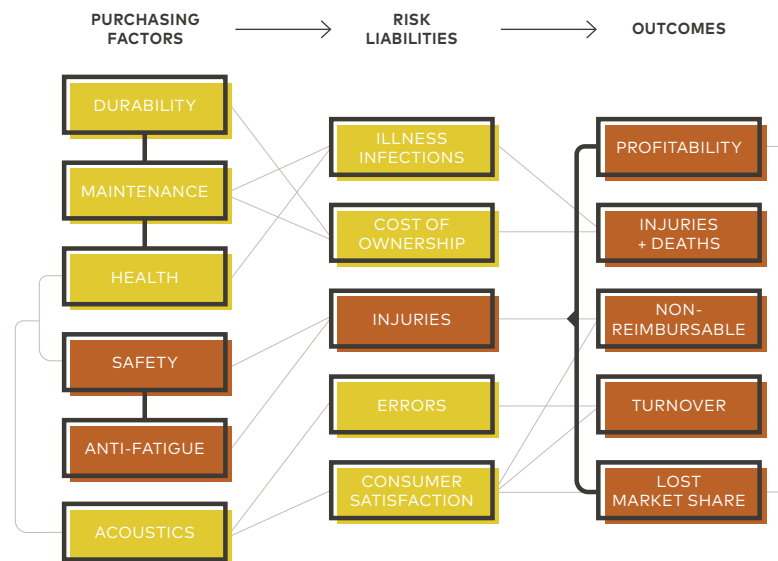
PURCHASING FACTORS

RISK LIABILITIES

OUTCOMES

DURABILITY

MAINTENANCE

HEALTH

SAFETY

ANTI-FATIGUE

ACOUSTICS

ILLNESS INFECTIONS

COST OF OWNERSHIP

INJURIES

ERRORS

CONSUMER SATISFACTION

PROFITABILITY

INJURIES + DEATHS

NON-REIMBURSABLE

TURNOVER

LOST MARKET SHARE